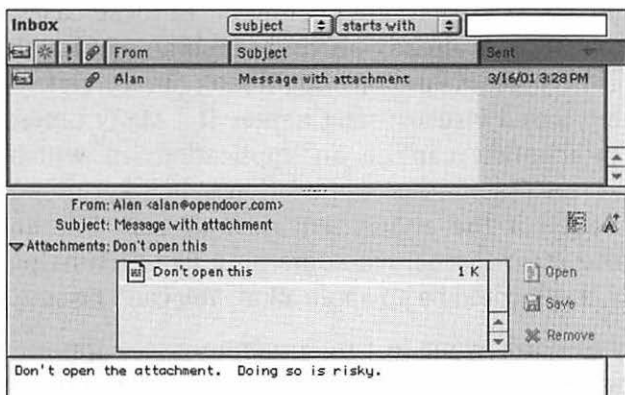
Inbox

subject

starts with

!

From

Subject

Sent

Alan

Message with attachment

3/16/01 3:28 PM

From: Alan <alan@opendoor.com>

Subject: Message with attachment

Attachments: Don't open this

Don't open this

1 K

Open

Save

Remove

Don't open the attachment. Doing so is risky.